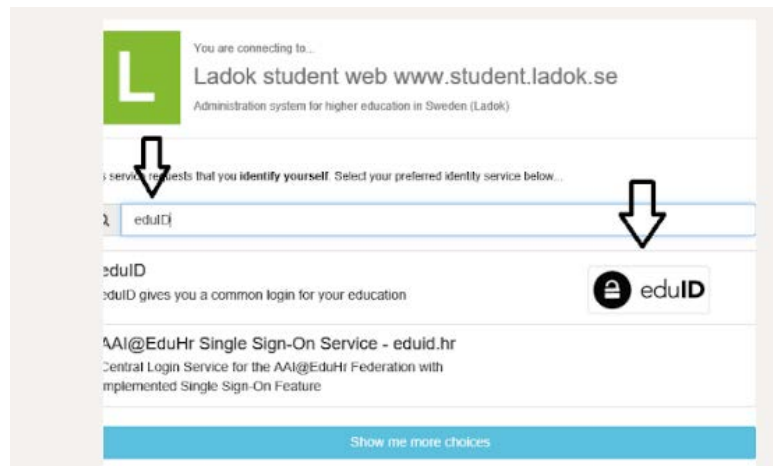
L

You are connecting to...

Ladok student web www.student.ladok.se

Administration system for higher education in Sweden (Ladok)

; service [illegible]uests that you **identify yourself**. Select your preferred identity service below...

eduID

eduID

eduID gives you a common login for your education

eduID

AAI@EduHr Single Sign-On Service - eduid.hr

Central Login Service for the AAI@EduHr Federation with mplemented Single Sign-On Feature

Show me more choices